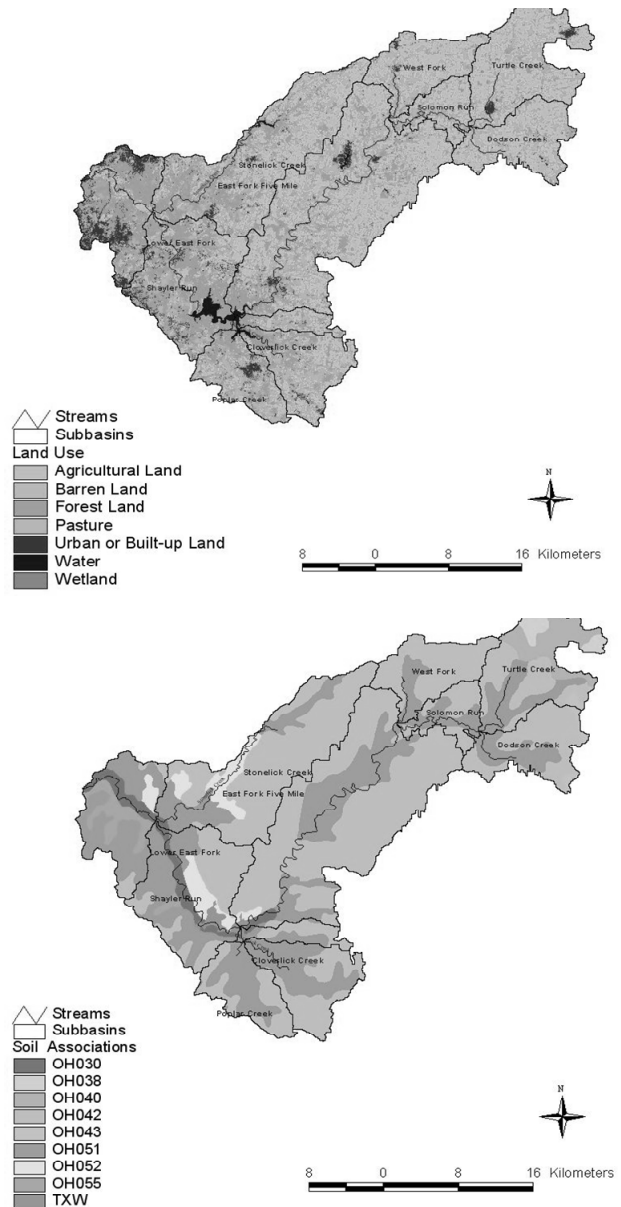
West Fork
Turtle Creek
Solomon Run
Dodson Creek
Stonelick Creek
East Fork Five Mile
Lower East Fork
Shayler Run
Cloverlick Creek
Poplar Creek

Streams
Subbasins
Land Use
Agricultural Land
Barren Land
Forest Land
Pasture
Urban or Built-up Land
Water
Wetland

N

8 0 8 16 Kilometers

West Fork
Turtle Creek
Solomon Run
Dodson Creek
Stonelick Creek
East Fork Five Mile
Lower East Fork
Shayler Run
Cloverlick Creek
Poplar Creek

Streams
Subbasins
Soil Associations
OH030
OH038
OH040
OH042
OH043
OH051
OH052
OH055
TXW

N

8 0 8 16 Kilometers